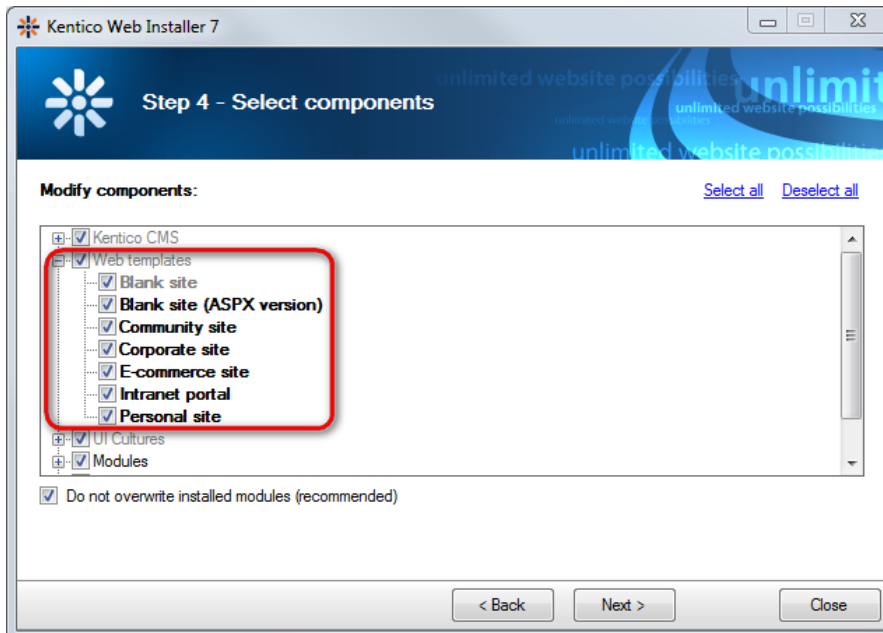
Kentico Web Installer 7

Step 4 - Select components

unlimited website possibilities unlimit unlimited website possibilities unlimited website possibilities unlimited website possibilities

Modify components:

Select all Deselect all

Kentico CMS
Web templates
Blank site
Blank site (ASPX version)
Community site
Corporate site
E-commerce site
Intranet portal
Personal site
UI Cultures
Modules

Do not overwrite installed modules (recommended)

< Back Next > Close